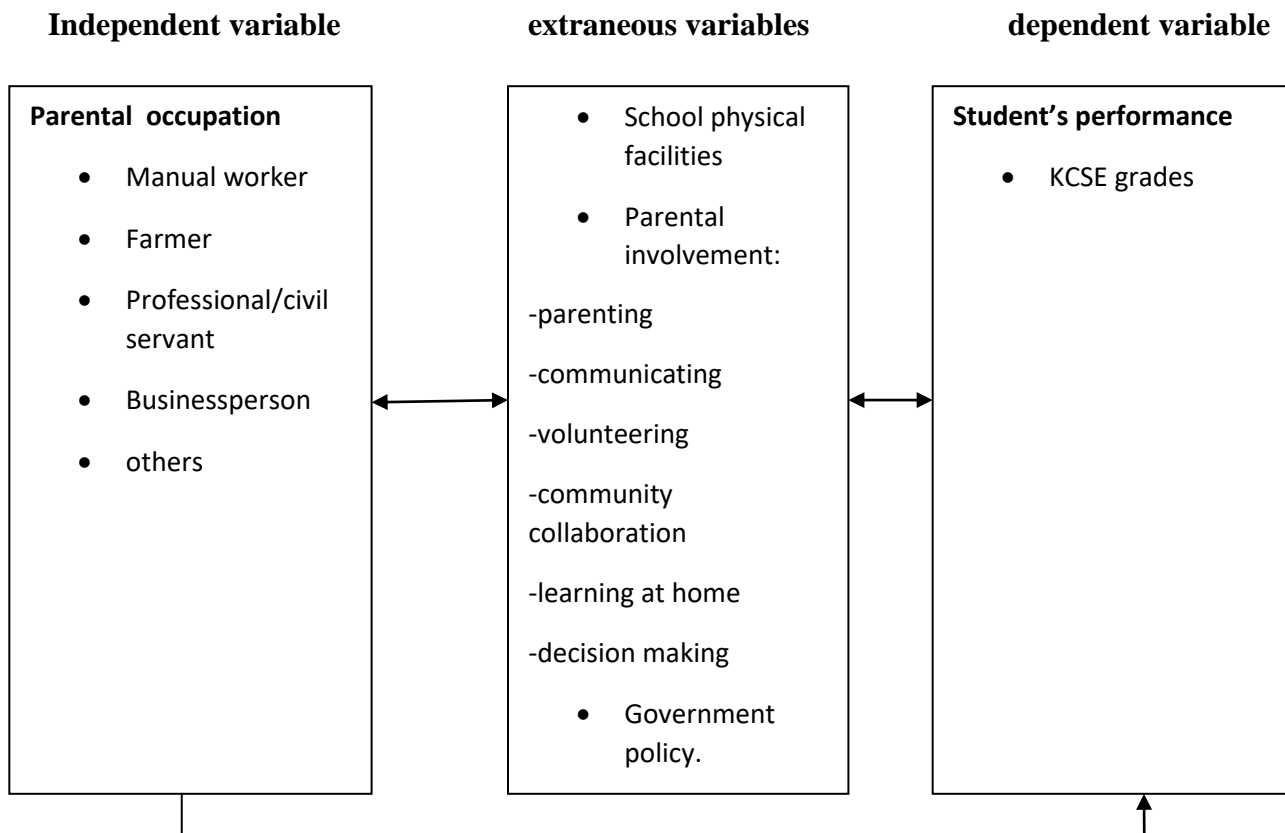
Independent variable

extraneous variables

dependent variable

Parental occupation

- Manual worker
- Farmer
- Professional/civil servant
- Businessperson
- others

- School physical facilities
- Parental involvement:

-parenting

-communicating

-volunteering

-community collaboration

-learning at home

-decision making

- Government policy.

Student's performance

- KCSE grades